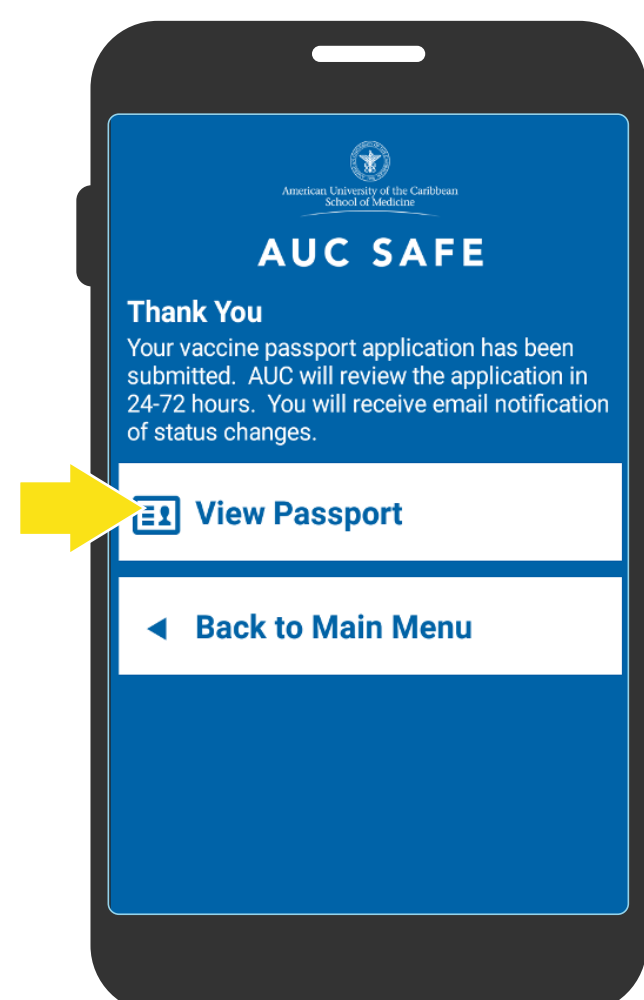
American University of the Caribbean
School of Medicine

AUC SAFE

Thank You

Your vaccine passport application has been submitted.  AUC will review the application in 24-72 hours.  You will receive email notification of status changes.

View Passport

Back to Main Menu